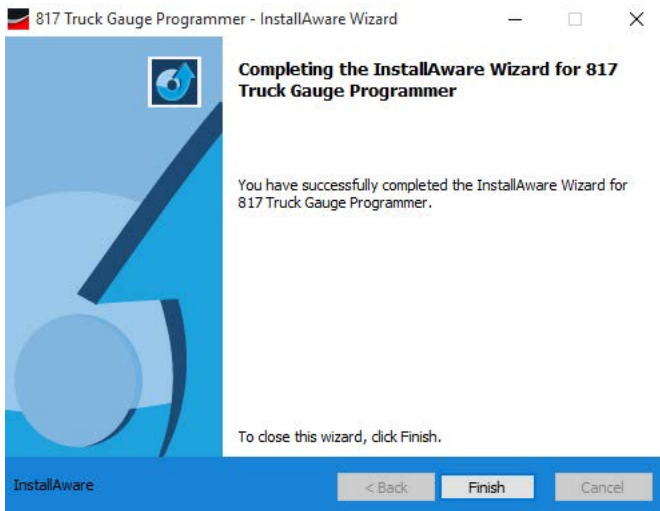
817 Truck Gauge Programmer - InstallAware Wizard

Completing the InstallAware Wizard for 817 Truck Gauge Programmer

You have successfully completed the InstallAware Wizard for 817 Truck Gauge Programmer.

To close this wizard, click Finish.

InstallAware

< Back

Finish

Cancel